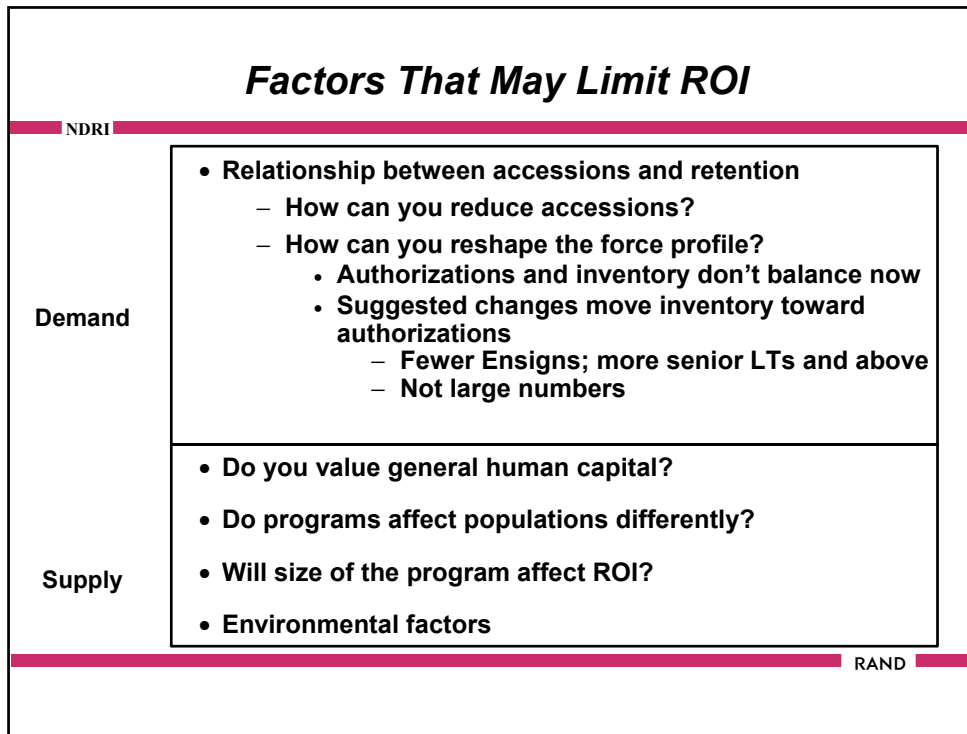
Factors That May Limit ROI

NDRI

Demand

• Relationship between accessions and retention
– How can you reduce accessions?
– How can you reshape the force profile?
• Authorizations and inventory don't balance now
• Suggested changes move inventory toward authorizations
– Fewer Ensigns; more senior LTs and above
– Not large numbers

Supply

• Do you value general human capital?
• Do programs affect populations differently?
• Will size of the program affect ROI?
• Environmental factors

RAND